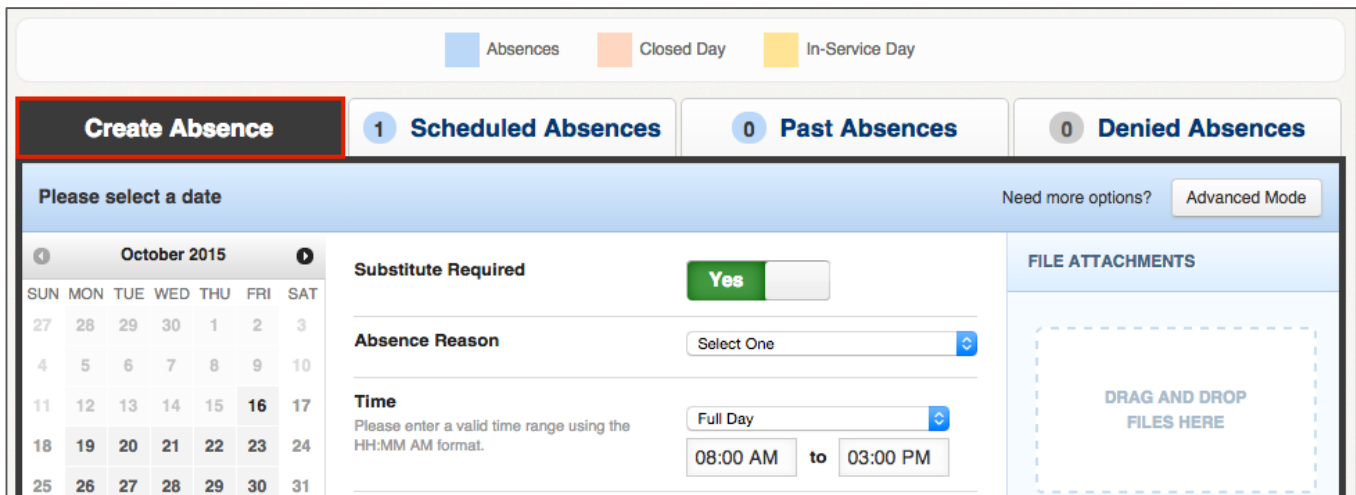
Absences Closed Day In-Service Day

Create Absence

1 Scheduled Absences

0 Past Absences

0 Denied Absences

Please select a date

Need more options? Advanced Mode

October 2015

| SUN | MON | TUE | WED | THU | FRI | SAT |
|---|---|---|---|---|---|---|
| 27 | 28 | 29 | 30 | 1 | 2 | 3 |
| 4 | 5 | 6 | 7 | 8 | 9 | 10 |
| 11 | 12 | 13 | 14 | 15 | 16 | 17 |
| 18 | 19 | 20 | 21 | 22 | 23 | 24 |
| 25 | 26 | 27 | 28 | 29 | 30 | 31 |

Substitute Required

Yes

Absence Reason

Select One

Time

Please enter a valid time range using the HH:MM AM format.

Full Day

08:00 AM to 03:00 PM

FILE ATTACHMENTS

DRAG AND DROP FILES HERE